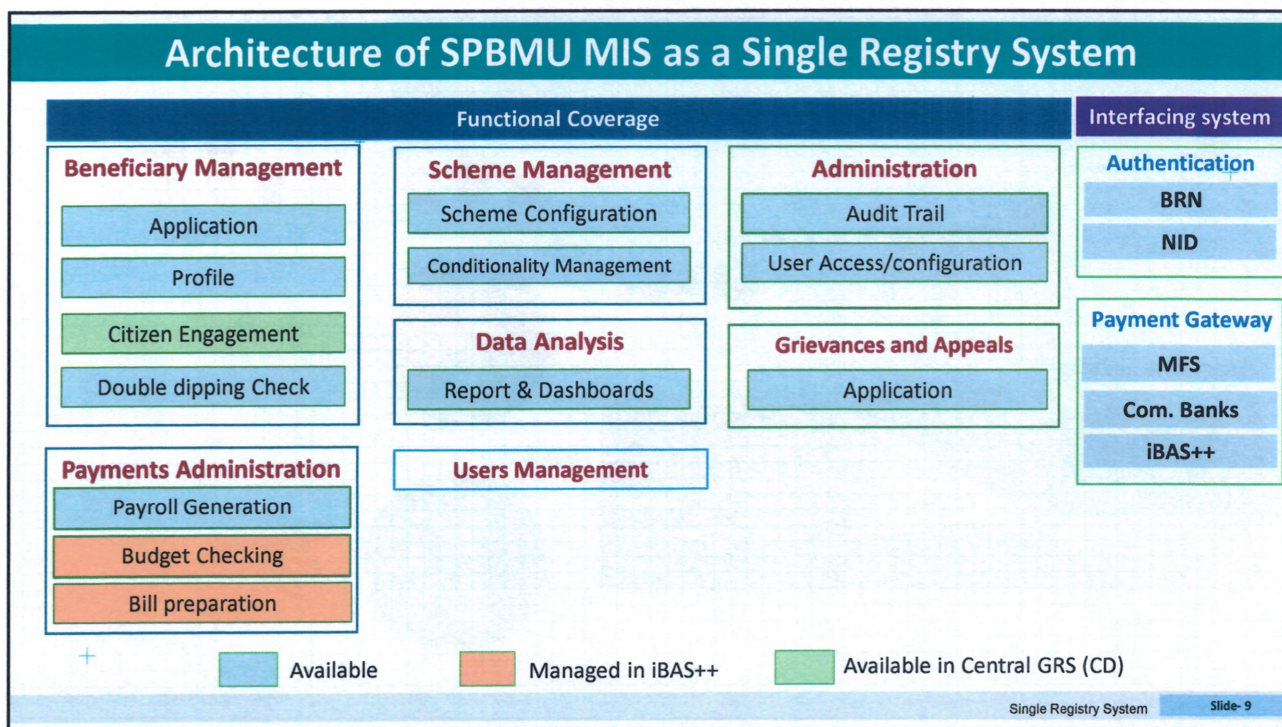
Architecture of SPBMU MIS as a Single Registry System

Functional Coverage

Interfacing system

Beneficiary Management

Application

Profile

Citizen Engagement

Double dipping Check

Scheme Management

Scheme Configuration

Conditionality Management

Administration

Audit Trail

User Access/configuration

Authentication

BRN

NID

Data Analysis

Report & Dashboards

Grievances and Appeals

Application

Payment Gateway

MFS

Com. Banks

iBAS++

Payments Administration

Payroll Generation

Budget Checking

Bill preparation

Users Management

Available

Managed in iBAS++

Available in Central GRS (CD)

Single Registry System

Slide- 9